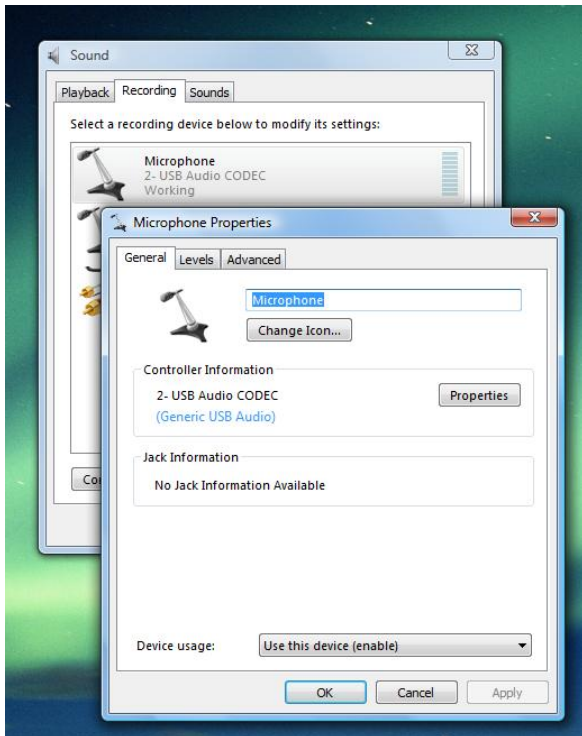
Sound

Playback Recording Sounds

Select a recording device below to modify its settings:

Microphone
2- USB Audio CODEC
Working

Co

Microphone Properties

General Levels Advanced

Microphone

Change Icon...

Controller Information

2- USB Audio CODEC

(Generic USB Audio)

Properties

Jack Information

No Jack Information Available

Device usage: Use this device (enable)

OK Cancel Apply